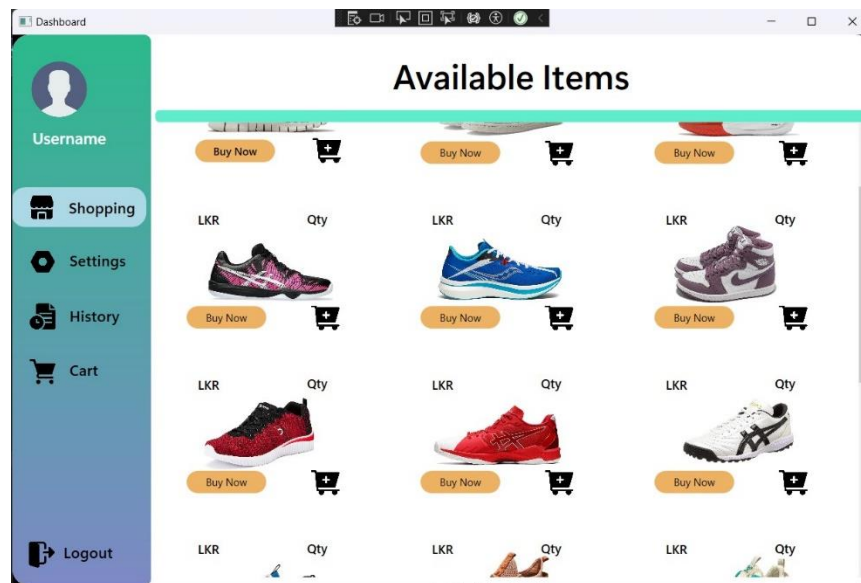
Dashboard

Username

Shopping

Settings

History

Cart

Logout

Available Items

Buy Now

Buy Now

Buy Now

LKR Qty

LKR Qty

LKR Qty

Buy Now

Buy Now

Buy Now

LKR Qty

LKR Qty

LKR Qty

Buy Now

Buy Now

Buy Now

LKR Qty

LKR Qty

LKR Qty